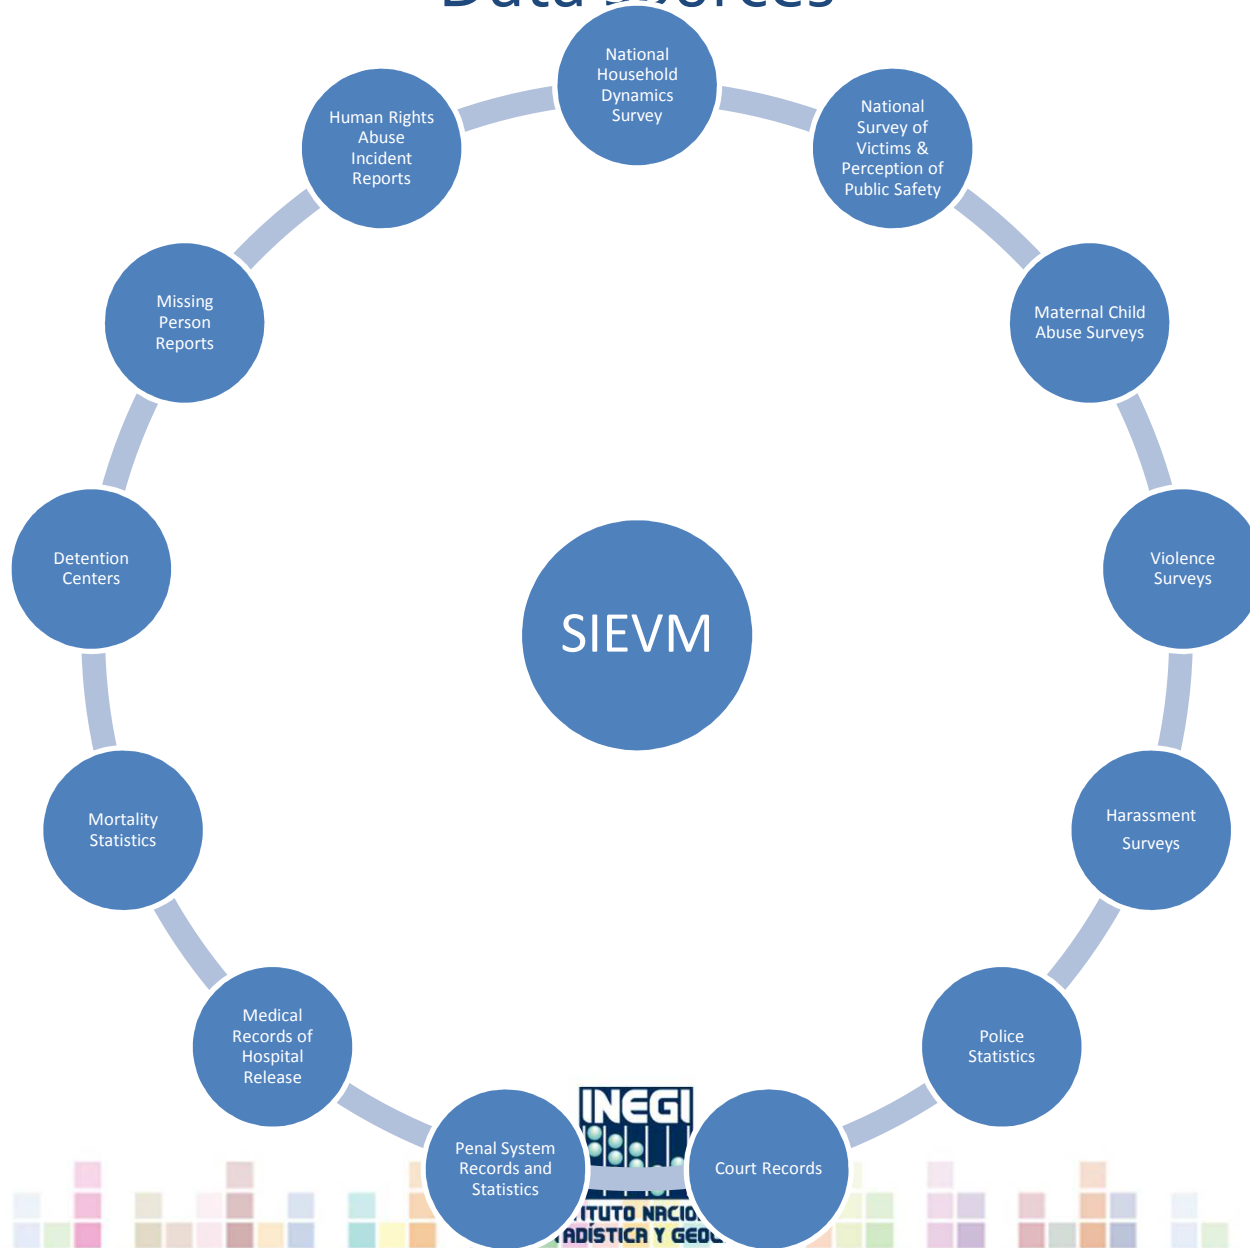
Data Sources

National Household Dynamics Survey

National Survey of Victims & Perception of Public Safety

Maternal Child Abuse Surveys

Violence Surveys

Harassment Surveys

Police Statistics

Court Records

Penal System Records and Statistics

Medical Records of Hospital Release

Mortality Statistics

Detention Centers

Missing Person Reports

Human Rights Abuse Incident Reports

SIEVM

INEGI

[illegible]ITUTO NACIO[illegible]
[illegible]ADÍSTICA Y GEO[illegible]